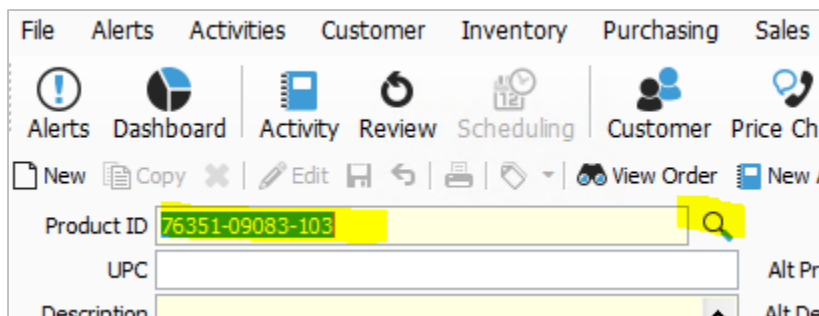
File Alerts Activities Customer Inventory Purchasing Sales

Alerts Dashboard Activity Review Scheduling Customer Price Ch

New Copy Edit View Order New

Product ID 76351-09083-103

UPC

Alt Pr

Description

Alt De